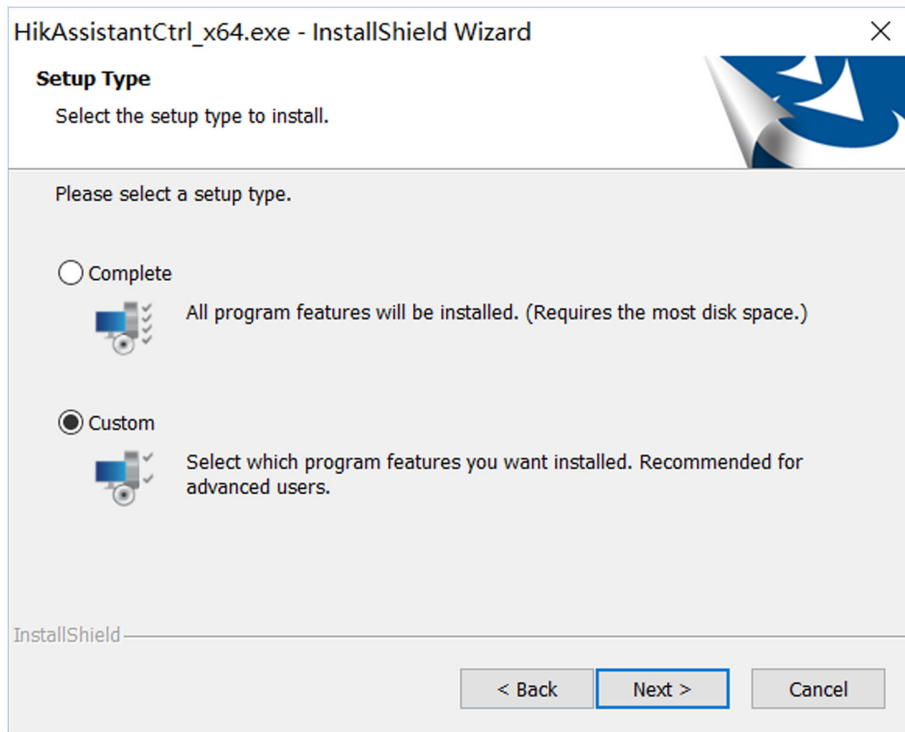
HikAssistantCtrl_x64.exe - InstallShield Wizard

Setup Type

Select the setup type to install.

Please select a setup type.

Complete

All program features will be installed. (Requires the most disk space.)

Custom

Select which program features you want installed. Recommended for advanced users.

InstallShield

< Back

Next >

Cancel